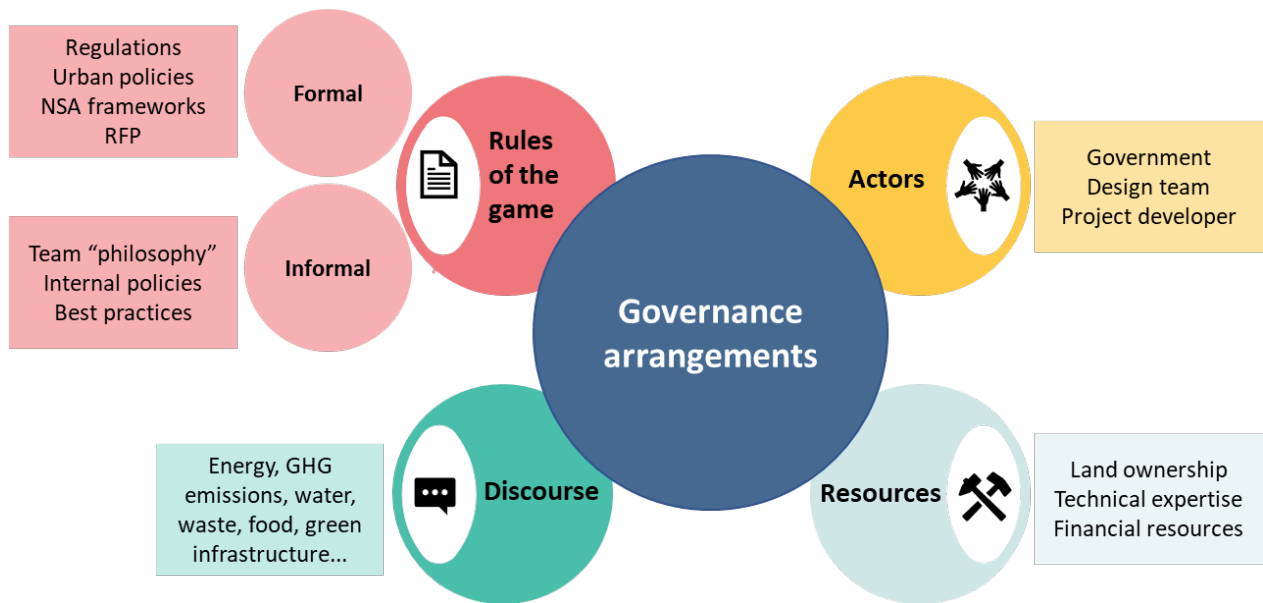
Regulations
Urban policies
NSA frameworks
RFP

Formal

Team “philosophy”
Internal policies
Best practices

Informal

Rules of the game

Actors

Government
Design team
Project developer

Governance arrangements

Energy, GHG emissions, water, waste, food, green infrastructure...

Discourse

Resources

Land ownership
Technical expertise
Financial resources